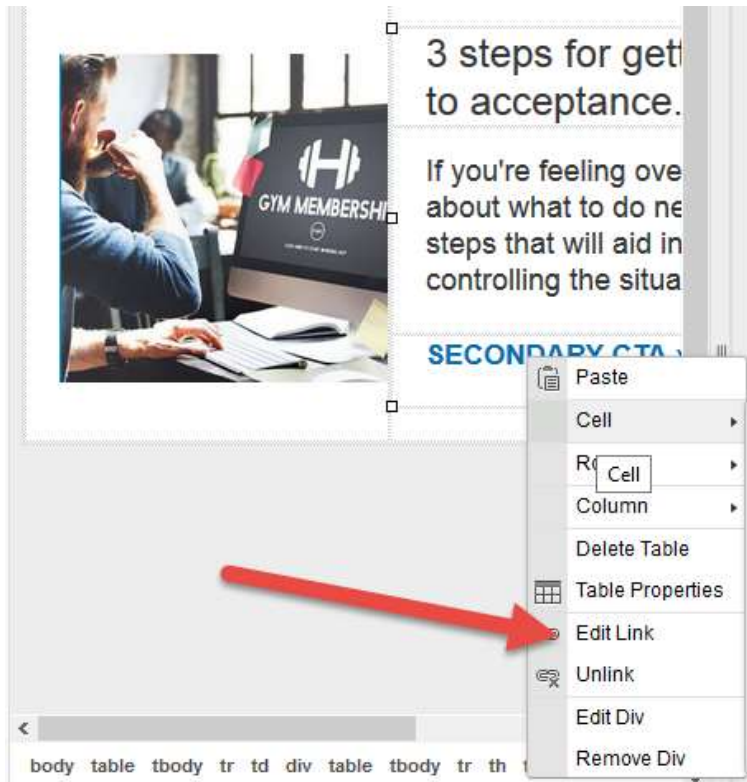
GYM MEMBERSHI

3 steps for gett
to acceptance.

If you're feeling ove
about what to do ne
steps that will aid in
controlling the situa

SECONDARY CTA

Paste
Cell
Ro
Cell
Column
Delete Table
Table Properties
Edit Link
Unlink
Edit Div
Remove Div

<

body table tbody tr td div table tbody tr th